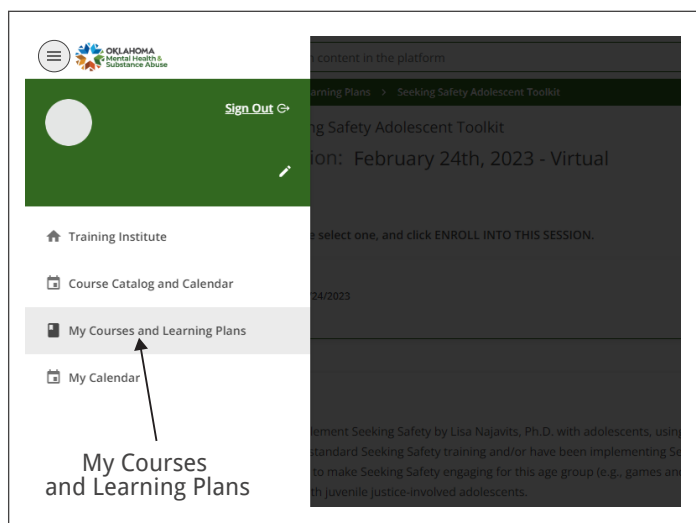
OKLAHOMA
Mental Health & Substance Abuse

Sign Out

Training Institute

Course Catalog and Calendar

My Courses and Learning Plans

My Calendar

My Courses and Learning Plans

n content in the platform

arning Plans > Seeking Safety Adolescent Toolkit

ng Safety Adolescent Toolkit

ion: February 24th, 2023 - Virtual

e select one, and click ENROLL INTO THIS SESSION.

24/2023

lement Seeking Safety by Lisa Najavits, Ph.D. with adolescents, usin standard Seeking Safety training and/or have been implementing Se to make Seeking Safety engaging for this age group (e.g., games an th juvenile justice-involved adolescents.